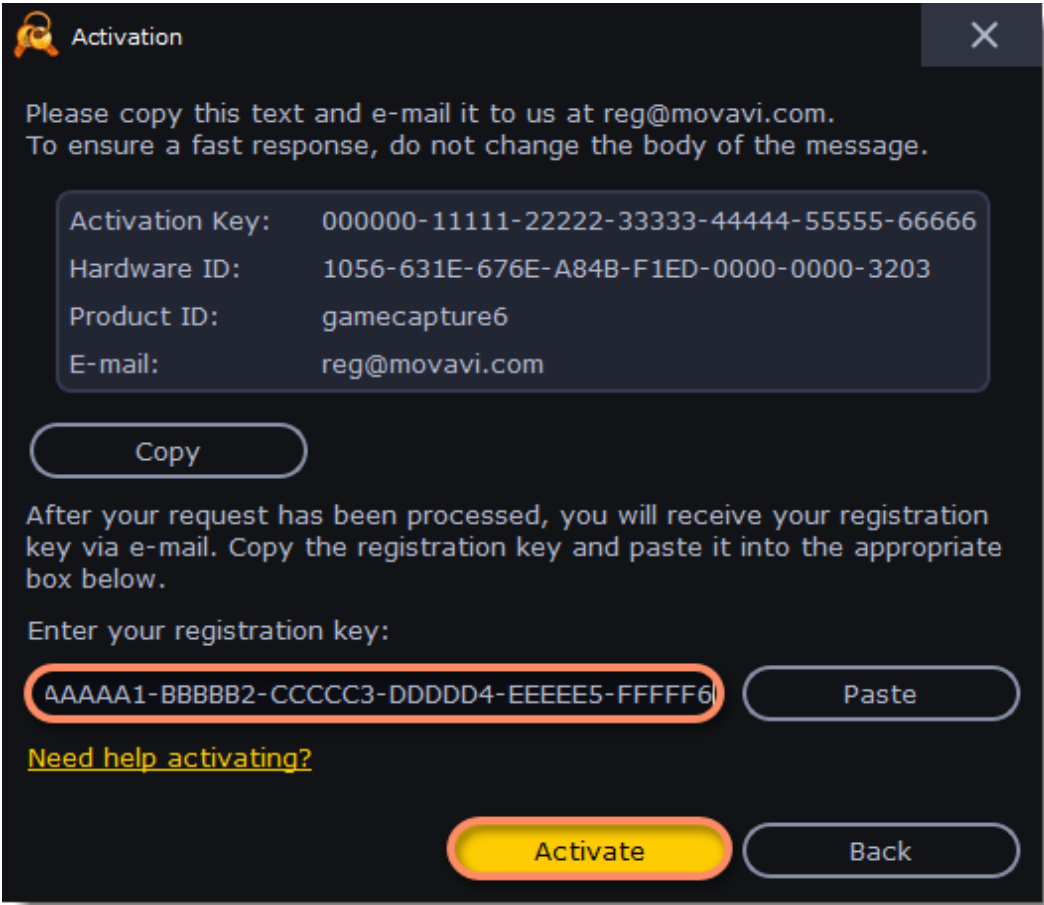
Activation

Please copy this text and e-mail it to us at reg@movavi.com.
To ensure a fast response, do not change the body of the message.

| | |
|---|---|
| Activation Key: | 000000-11111-22222-33333-44444-55555-66666 |
| Hardware ID: | 1056-631E-676E-A84B-F1ED-0000-0000-3203 |
| Product ID: | gamecapture6 |
| E-mail: | reg@movavi.com |

Copy

After your request has been processed, you will receive your registration key via e-mail. Copy the registration key and paste it into the appropriate box below.

Enter your registration key:

AAAAA1-BBBBB2-CCCCC3-DDDDD4-EEEEE5-FFFFF6

Paste

Need help activating?

Activate

Back